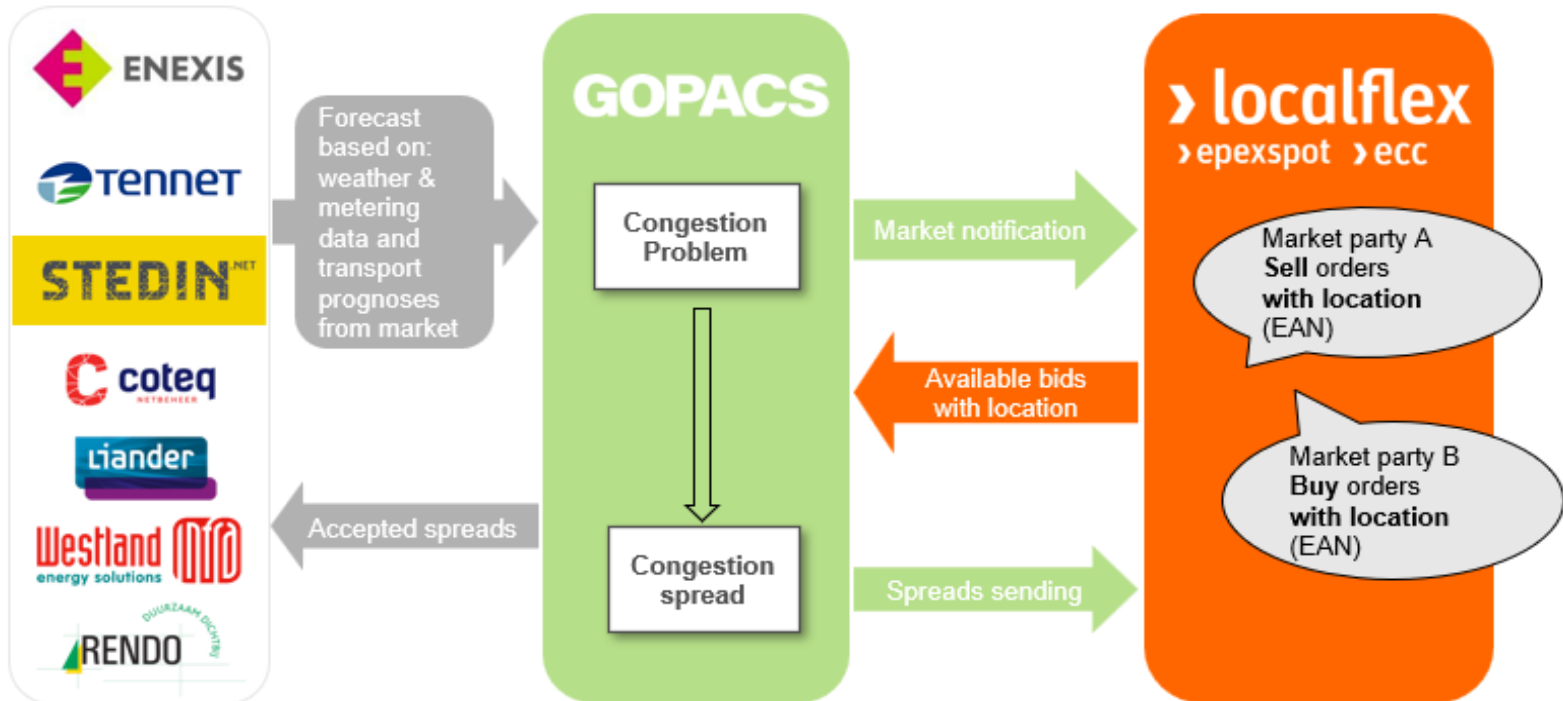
ENEXIS

TENNET

STEDIN NET

coteq NETBEHEER

Liander

Westland energy solutions

RENDO DUURZAAM DICHTBIJ

Forecast based on: weather & metering data and transport prognoses from market

Accepted spreads

GOPACS

Congestion Problem

Congestion spread

Market notification

Available bids with location

Spreads sending

› localflex

› epexspot › ecc

Market party A **Sell** orders **with location** (EAN)

Market party B **Buy** orders **with location** (EAN)